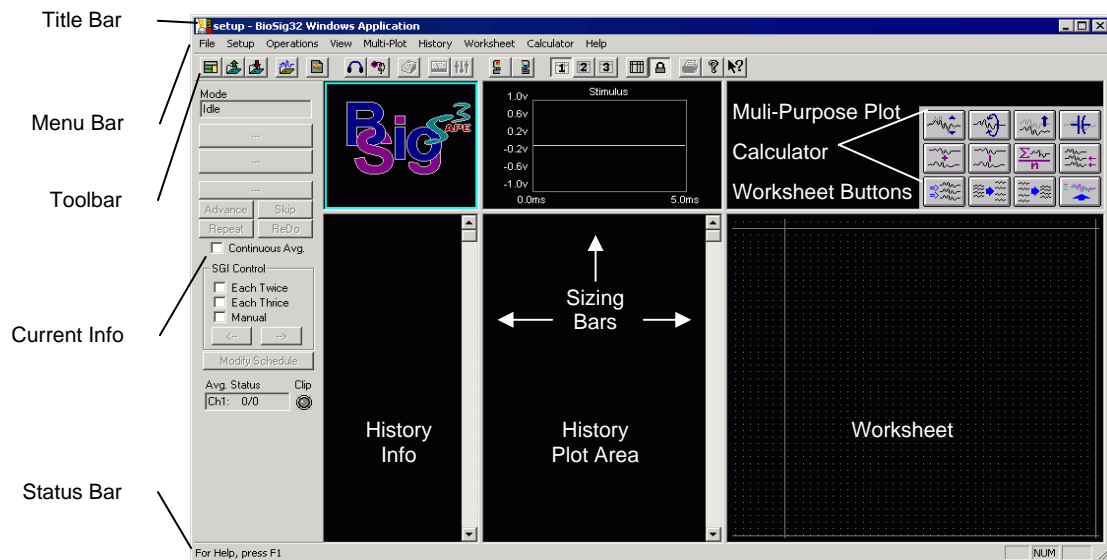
Title Bar

setup - BioSig32 Windows Application

File Setup Operations View Multi-Plot History Worksheet Calculator Help

Menu Bar

Toolbar

1 2 3

Mode
Idle

...
...
...

Advance Skip
Repeat ReDo

Continuous Avg.

SGI Control
Each Twice
Each Thrice
Manual
<-- -->
Modify Schedule

Avg. Status Clip
Ch1: 0/0

Current Info

Status Bar

BioSig APE

Stimulus
1.0v
0.6v
0.2v
-0.2v
-0.6v
-1.0v
0.0ms 5.0ms

Muli-Purpose Plot
Calculator
Worksheet Buttons

Sizing Bars

History Info

History Plot Area

Worksheet

For Help, press F1

NUM